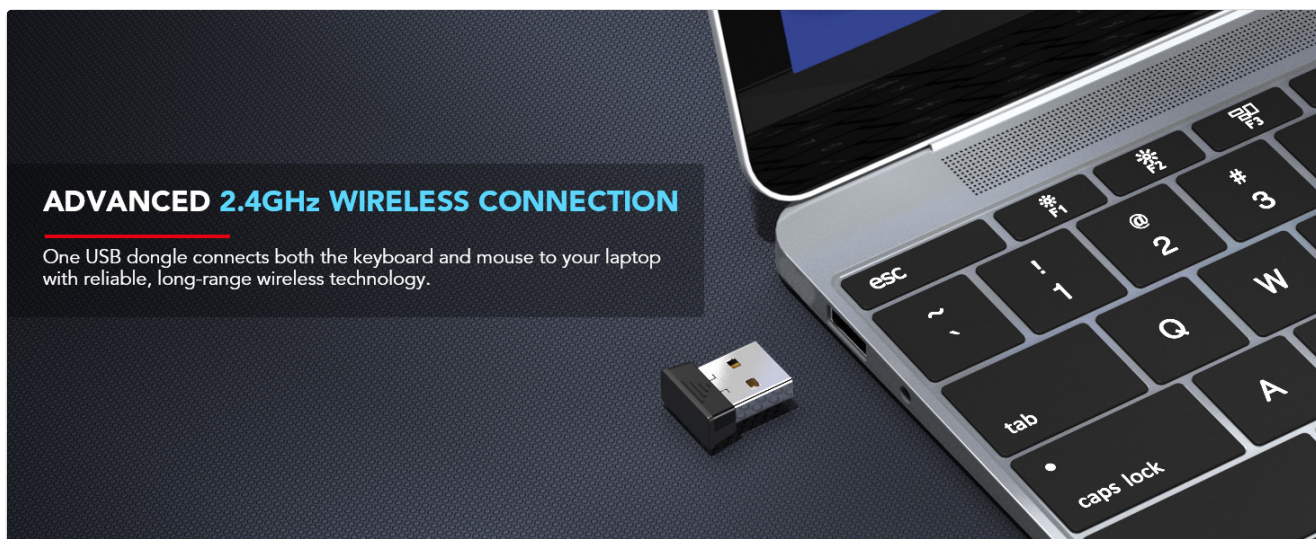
ADVANCED 2.4GHz WIRELESS CONNECTION

One USB dongle connects both the keyboard and mouse to your laptop with reliable, long-range wireless technology.

F1 F2 F3
esc
!
1
@
2
#
3
~
`
Q
W
tab
A
caps lock